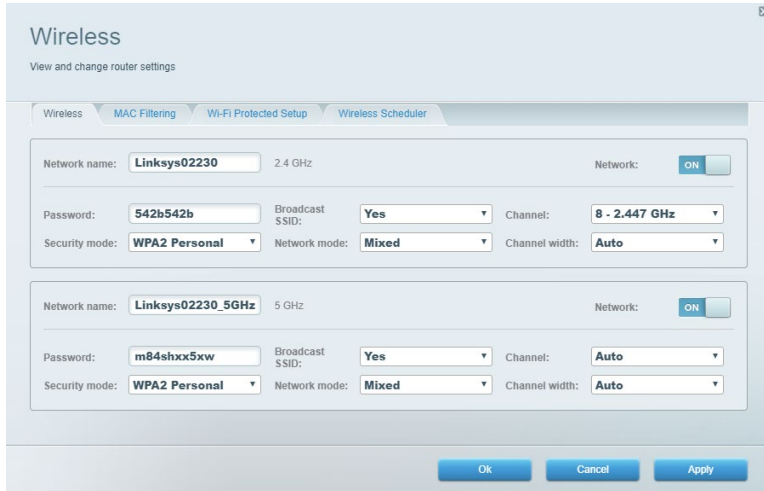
Wireless

View and change router settings

Wireless | MAC Filtering | Wi-Fi Protected Setup | Wireless Scheduler

Network name: Linksys02230 2.4 GHz Network: ON

Password: 542b542b Broadcast SSID: Yes Channel: 8 - 2.447 GHz

Security mode: WPA2 Personal Network mode: Mixed Channel width: Auto

Network name: Linksys02230_5GHz 5 GHz Network: ON

Password: m84shxx5xw Broadcast SSID: Yes Channel: Auto

Security mode: WPA2 Personal Network mode: Mixed Channel width: Auto

Ok Cancel Apply